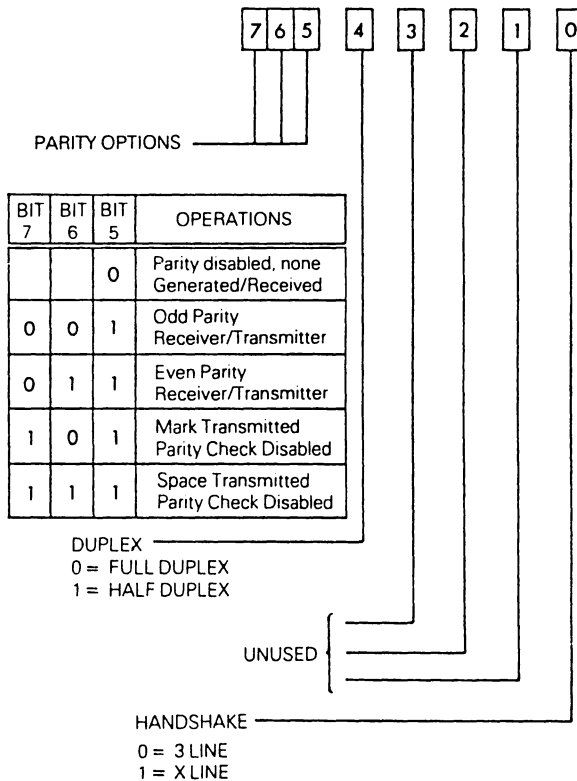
7 6 5 4 3 2 1 0

PARITY OPTIONS

| BIT 7 | BIT 6 | BIT 5 | OPERATIONS |
|---|---|---|---|
| | | 0 | Parity disabled, none Generated/Received |
| 0 | 0 | 1 | Odd Parity Receiver/Transmitter |
| 0 | 1 | 1 | Even Parity Receiver/Transmitter |
| 1 | 0 | 1 | Mark Transmitted Parity Check Disabled |
| 1 | 1 | 1 | Space Transmitted Parity Check Disabled |

DUPLEX
0 = FULL DUPLEX
1 = HALF DUPLEX

UNUSED

HANDSHAKE
0 = 3 LINE
1 = X LINE